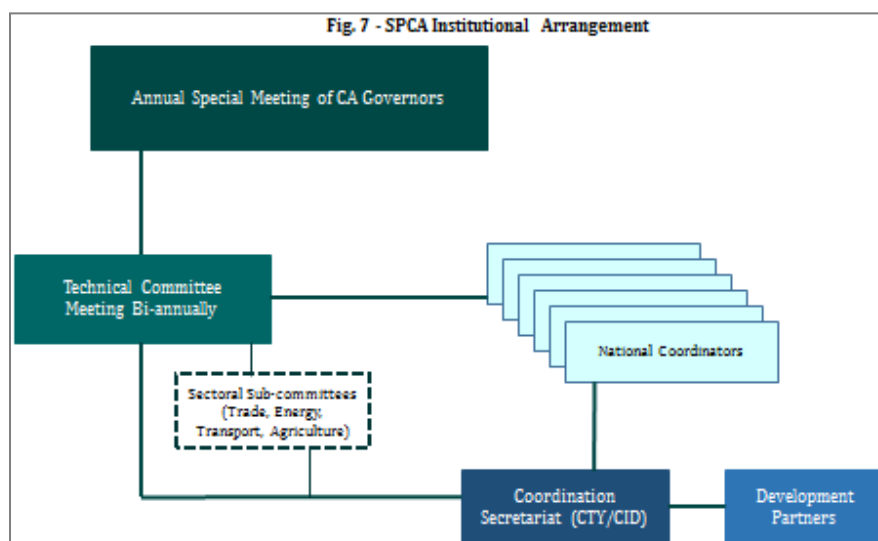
Fig. 7 - SPCA Institutional Arrangement

Annual Special Meeting of CA Governors

Technical Committee Meeting Bi-annually

National Coordinators

Sectoral Sub-committees (Trade, Energy, Transport, Agriculture)

Coordination Secretariat (CTY/CID)

Development Partners